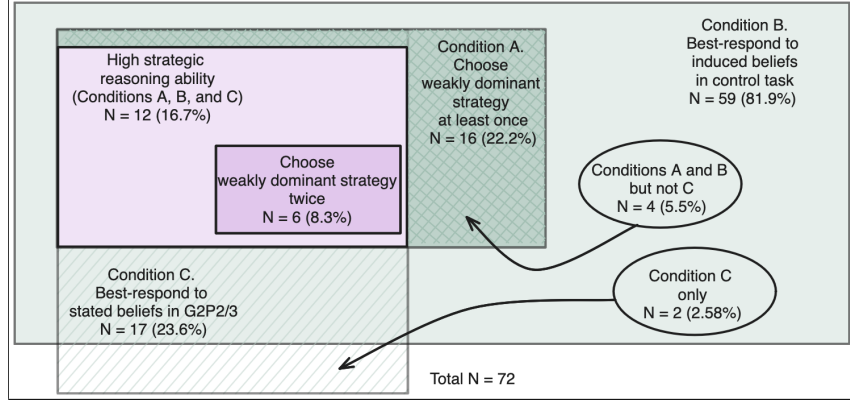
High strategic reasoning ability (Conditions A, B, and C)
N = 12 (16.7%)

Choose weakly dominant strategy twice
N = 6 (8.3%)

Condition A. Choose weakly dominant strategy at least once
N = 16 (22.2%)

Condition B. Best-respond to induced beliefs in control task
N = 59 (81.9%)

Conditions A and B but not C
N = 4 (5.5%)

Condition C only
N = 2 (2.58%)

Condition C. Best-respond to stated beliefs in G2P2/3
N = 17 (23.6%)

Total N = 72